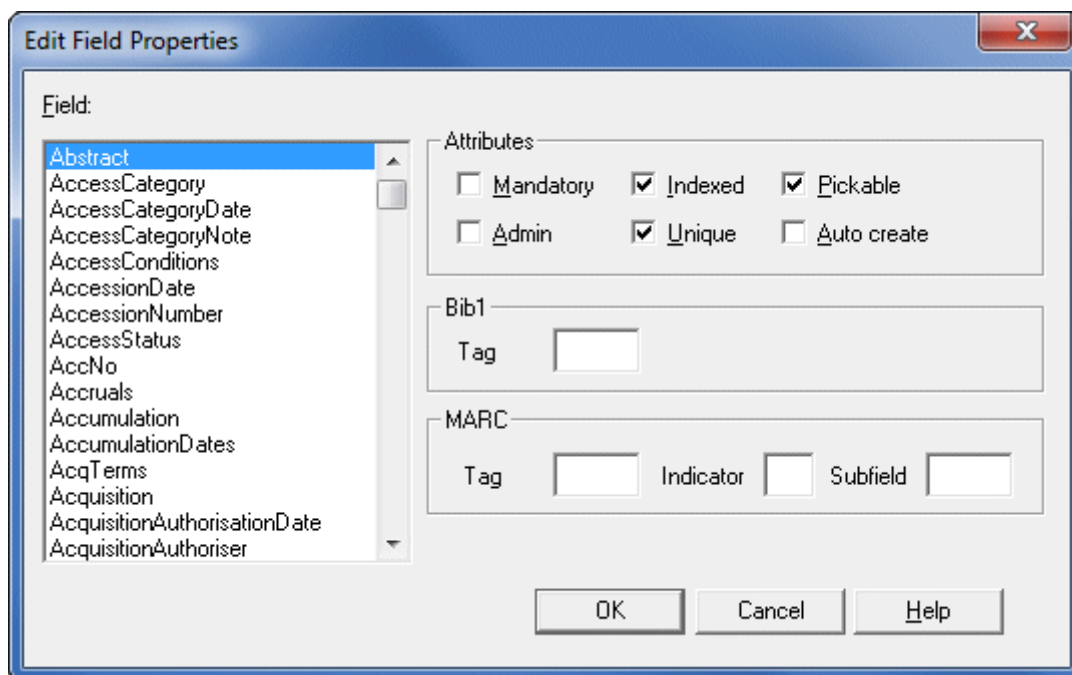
Edit Field Properties

Field:

Abstract
AccessCategory
AccessCategoryDate
AccessCategoryNote
AccessConditions
AccessionDate
AccessionNumber
AccessStatus
AccNo
Accruals
Accumulation
AccumulationDates
AcqTerms
Acquisition
AcquisitionAuthorisationDate
AcquisitionAuthoriser

Attributes
Mandatory
Indexed
Pickable
Admin
Unique
Auto create

Bib1
Tag

MARC
Tag
Indicator
Subfield

OK
Cancel
Help